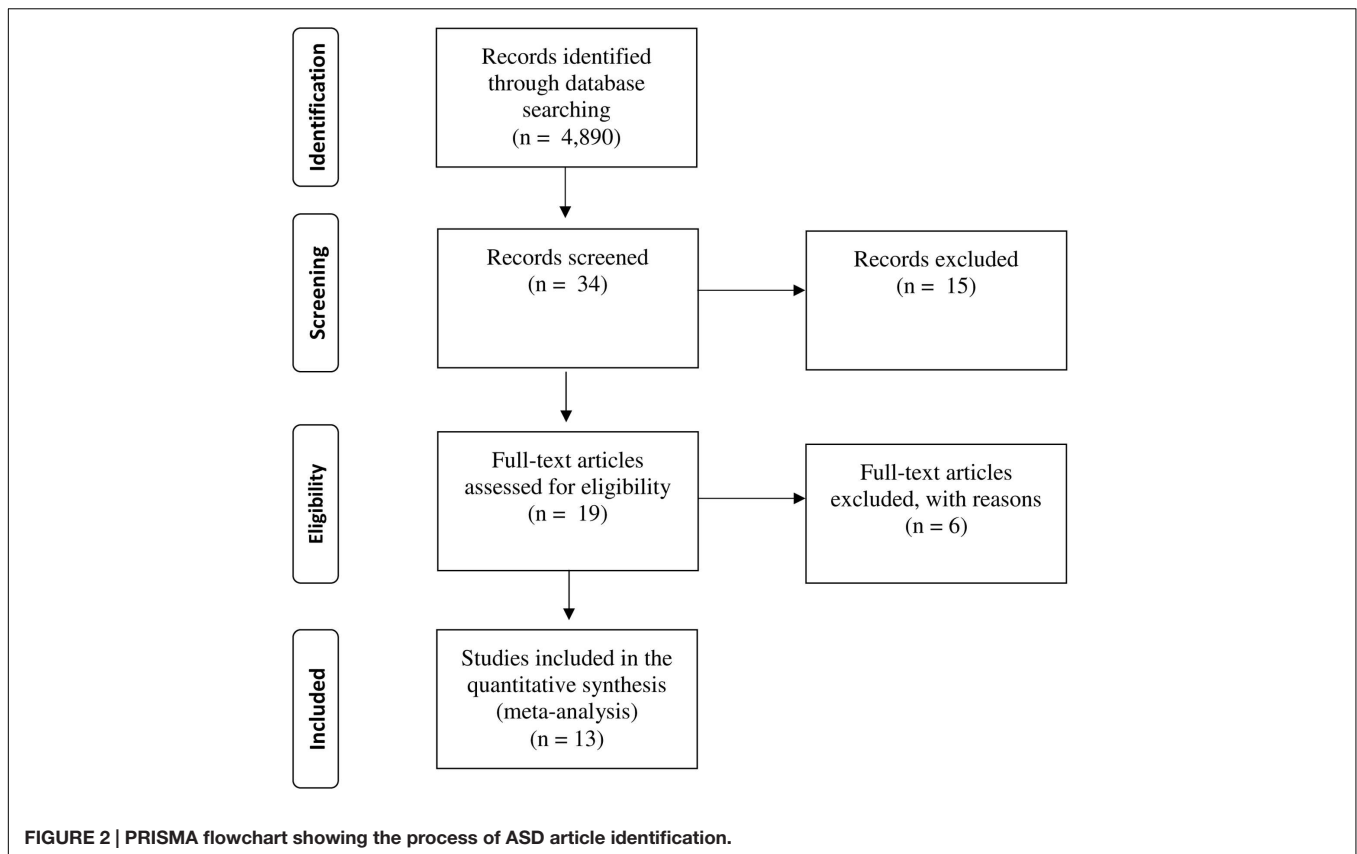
Identification

Records identified through database searching (n = 4,890)

Screening

Records screened (n = 34)

Records excluded (n = 15)

Eligibility

Full-text articles assessed for eligibility (n = 19)

Full-text articles excluded, with reasons (n = 6)

Included

Studies included in the quantitative synthesis (meta-analysis) (n = 13)

FIGURE 2 | PRISMA flowchart showing the process of ASD article identification.